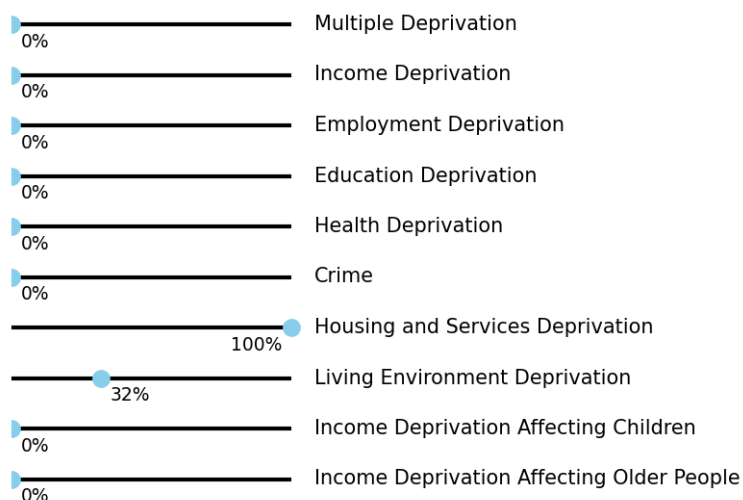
0% Multiple Deprivation
0% Income Deprivation
0% Employment Deprivation
0% Education Deprivation
0% Health Deprivation
0% Crime
100% Housing and Services Deprivation
32% Living Environment Deprivation
0% Income Deprivation Affecting Children
0% Income Deprivation Affecting Older People